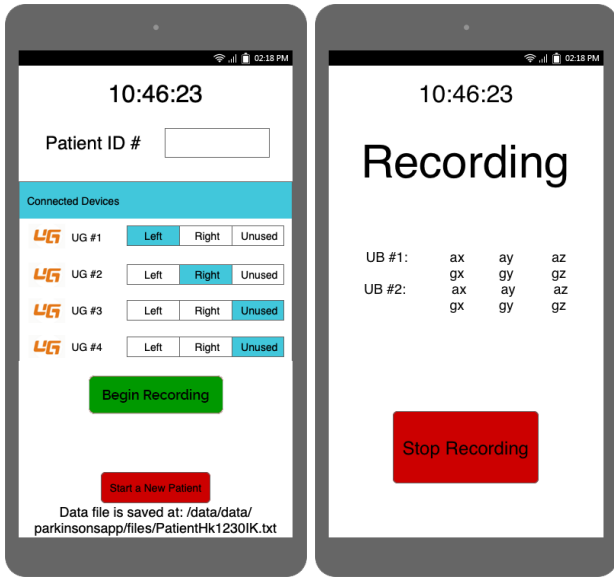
02:18 PM

10:46:23

Patient ID #

Connected Devices

UG UG #1 Left Right Unused

UG UG #2 Left Right Unused

UG UG #3 Left Right Unused

UG UG #4 Left Right Unused

Begin Recording

Start a New Patient

Data file is saved at: /data/data/parkinsonsapp/files/PatientHk1230IK.txt

02:18 PM

10:46:23

Recording

UB #1: ax ay az
gx gy gz
UB #2: ax ay az
gx gy gz

Stop Recording